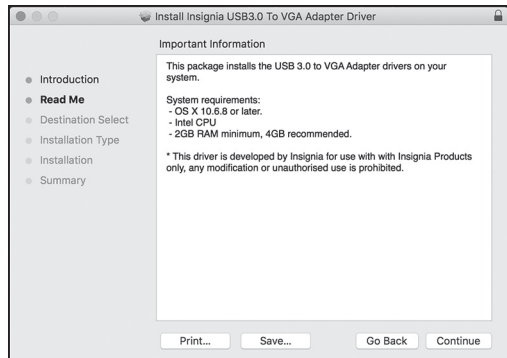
Install Insignia USB3.0 To VGA Adapter Driver

Important Information

Introduction
Read Me
Destination Select
Installation Type
Installation
Summary

This package installs the USB 3.0 to VGA Adapter drivers on your system.

System requirements:
- OS X 10.6.8 or later.
- Intel CPU
- 2GB RAM minimum, 4GB recommended.

* This driver is developed by Insignia for use with with Insignia Products only, any modification or unauthorised use is prohibited.

Print... Save... Go Back Continue